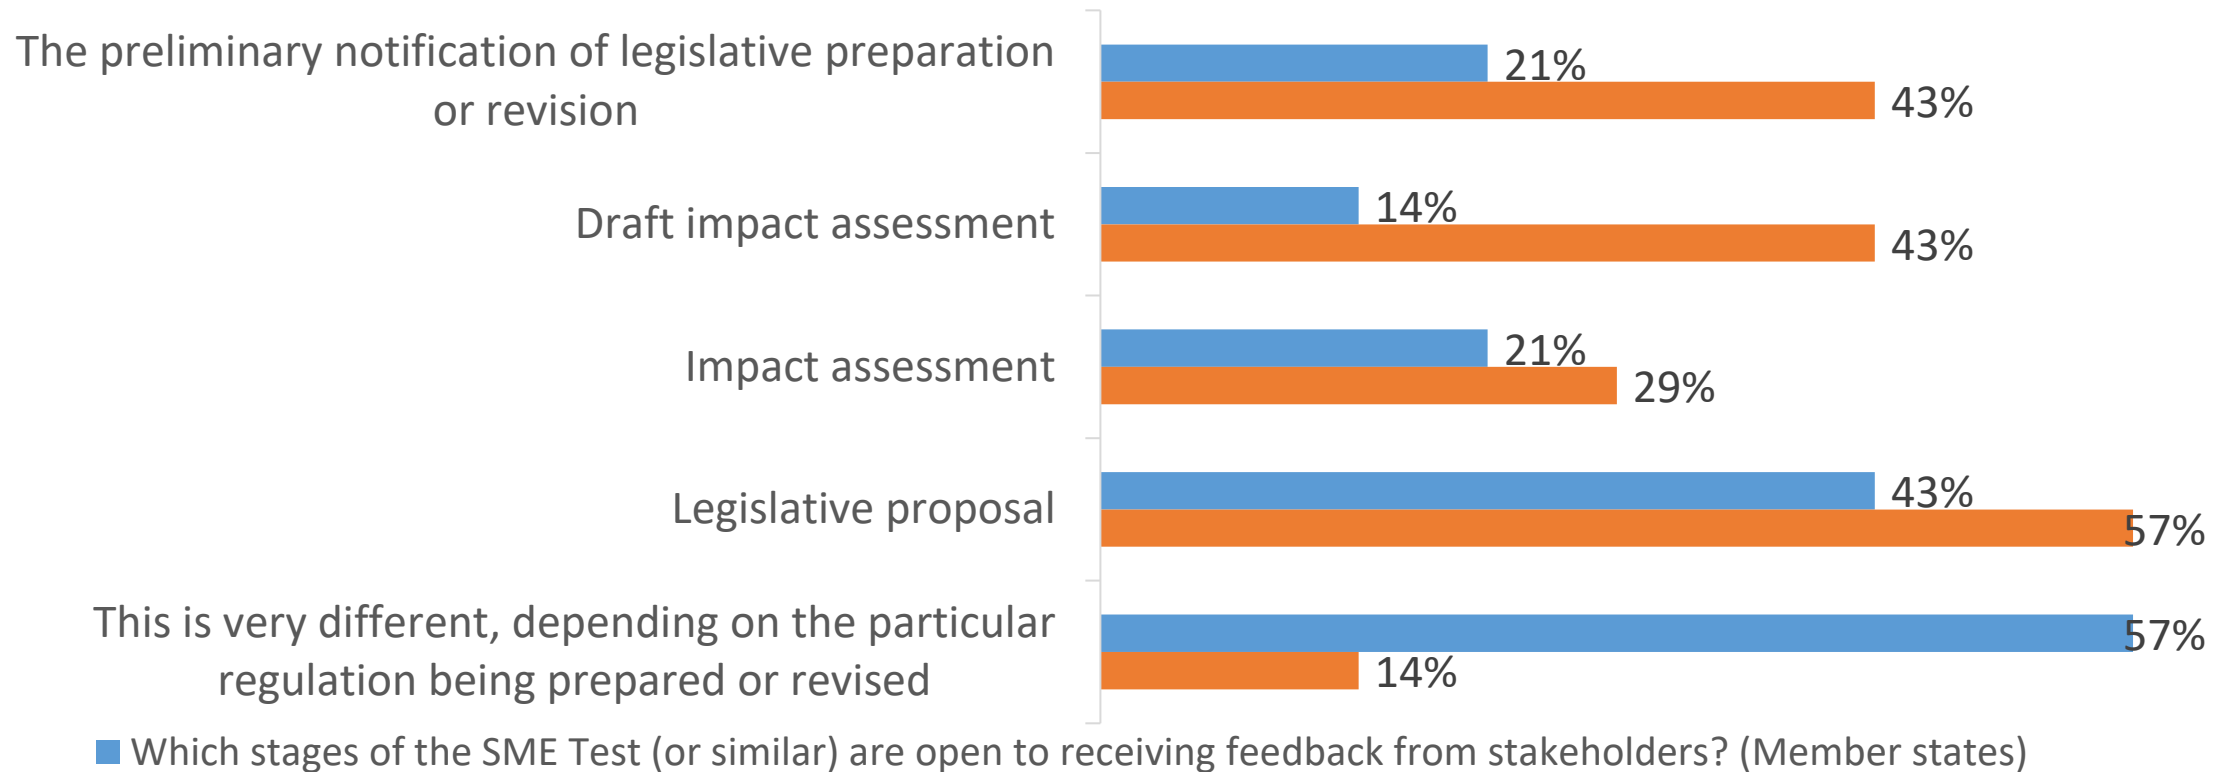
The preliminary notification of legislative preparation or revision

21%

43%

Draft impact assessment

14%

43%

Impact assessment

21%

29%

Legislative proposal

43%

57%

This is very different, depending on the particular regulation being prepared or revised

57%

14%

Which stages of the SME Test (or similar) are open to receiving feedback from stakeholders? (Member states)